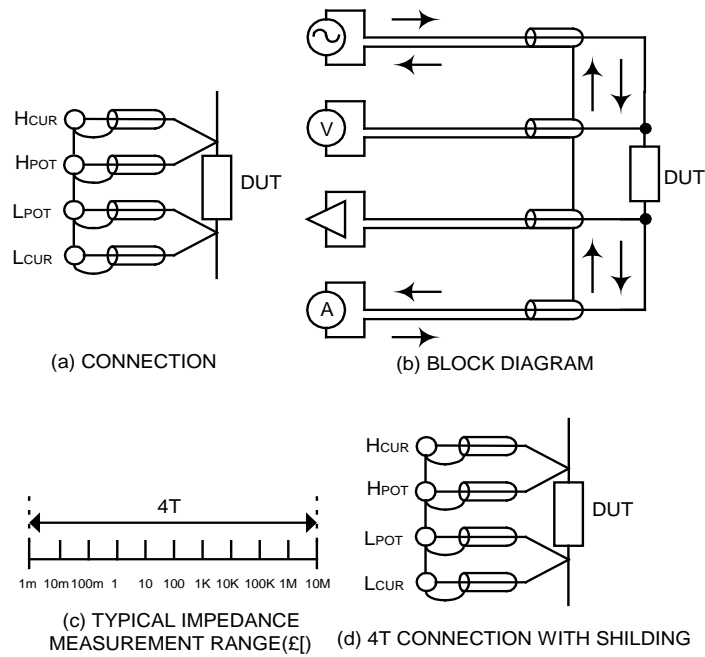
HCUR
HPOT
LPOT
LCUR
DUT

(a) CONNECTION

V
A
DUT

(b) BLOCK DIAGRAM

4T

1m 10m 100m 1 10 100 1K 10K 100K 1M 10M

(c) TYPICAL IMPEDANCE MEASUREMENT RANGE(£[)

HCUR
HPOT
LPOT
LCUR
DUT

(d) 4T CONNECTION WITH SHILDING